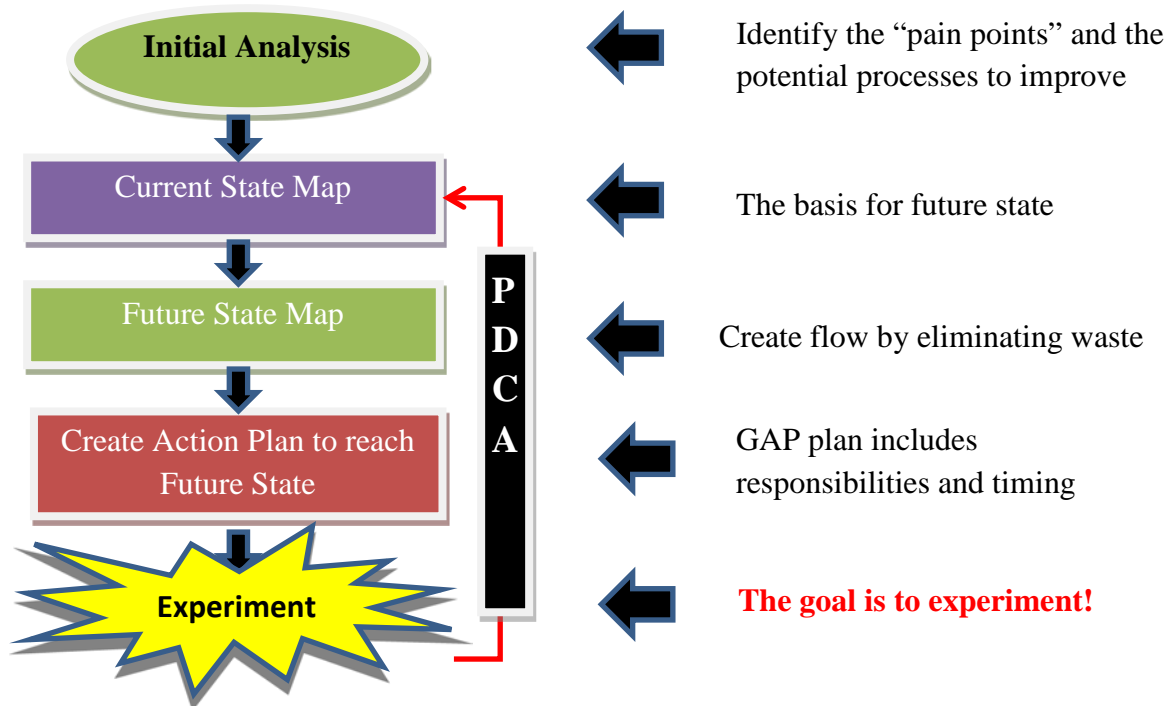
Initial Analysis

Identify the “pain points” and the potential processes to improve

Current State Map

The basis for future state

Future State Map

Create flow by eliminating waste

Create Action Plan to reach Future State

GAP plan includes responsibilities and timing

Experiment

The goal is to experiment!

P
D
C
A